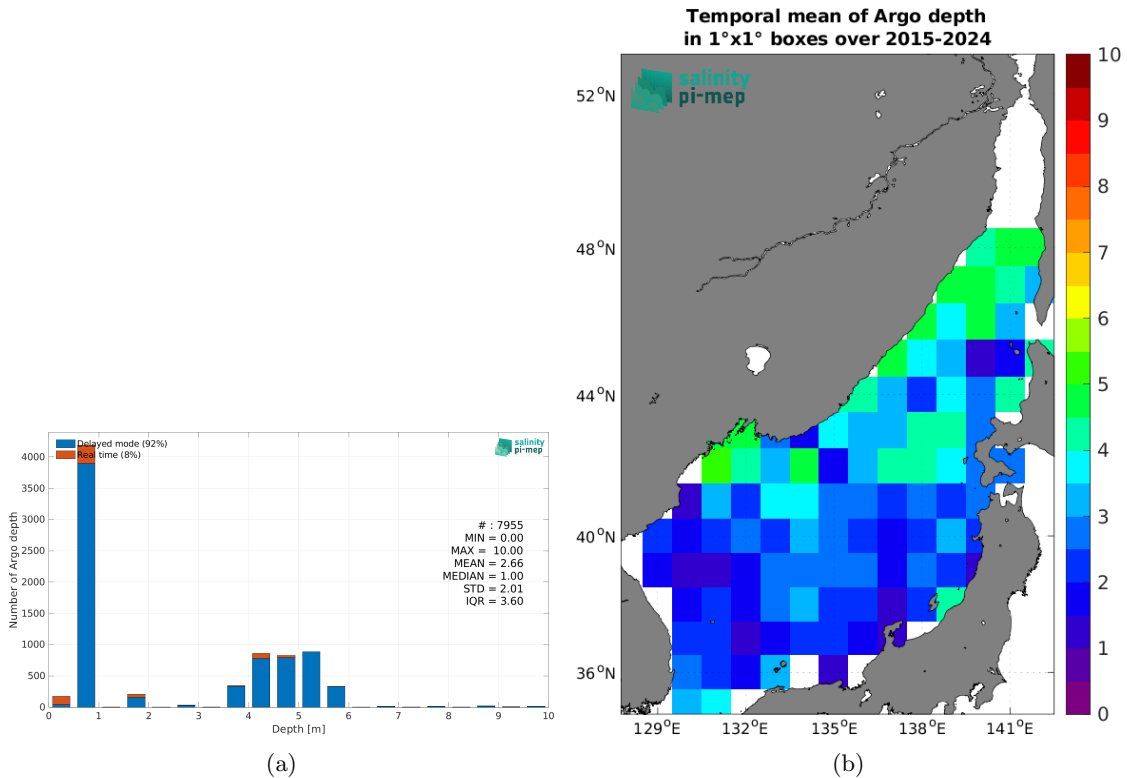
Delayed mode (92%)
Real time (8%)

salinity pi-mep

4000
3500
3000
2500
2000
1500
1000
500
0

Number of Argo depth

# : 7955
MIN = 0.00
MAX = 10.00
MEAN = 2.66
MEDIAN = 1.00
STD = 2.01
IQR = 3.60

0 1 2 3 4 5 6 7 8 9 10
Depth [m]

(a)

Temporal mean of Argo depth
in 1°x1° boxes over 2015-2024

salinity pi-mep

$52^oN$
$48^oN$
$44^oN$
$40^oN$
$36^oN$

$129^oE$ $132^oE$ $135^oE$ $138^oE$ $141^oE$

10
9
8
7
6
5
4
3
2
1
0

(b)